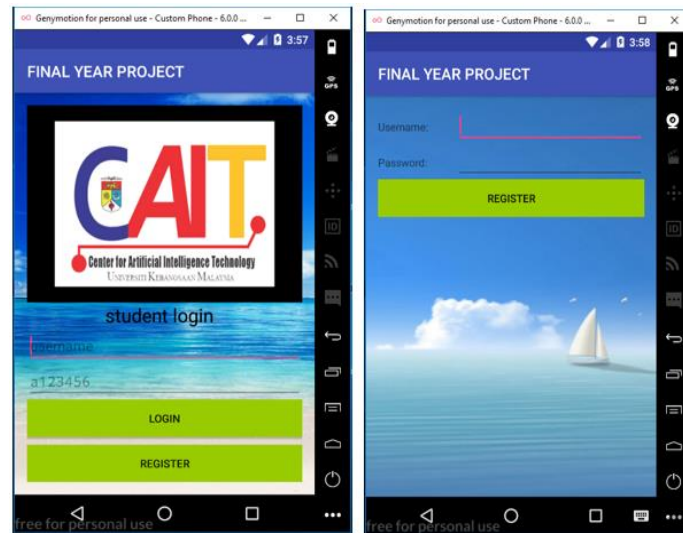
Genymotion for personal use - Custom Phone - 6.0.0 ...
3:57
FINAL YEAR PROJECT
CAIT
Center for Artificial Intelligence Technology
Universiti Kebangsaan Malaysia
student login
Username
a123456
LOGIN
REGISTER
free for personal use
GPS
ID

Genymotion for personal use - Custom Phone - 6.0.0 ...
3:58
FINAL YEAR PROJECT
Username:
Password:
REGISTER
free for personal use
GPS
ID